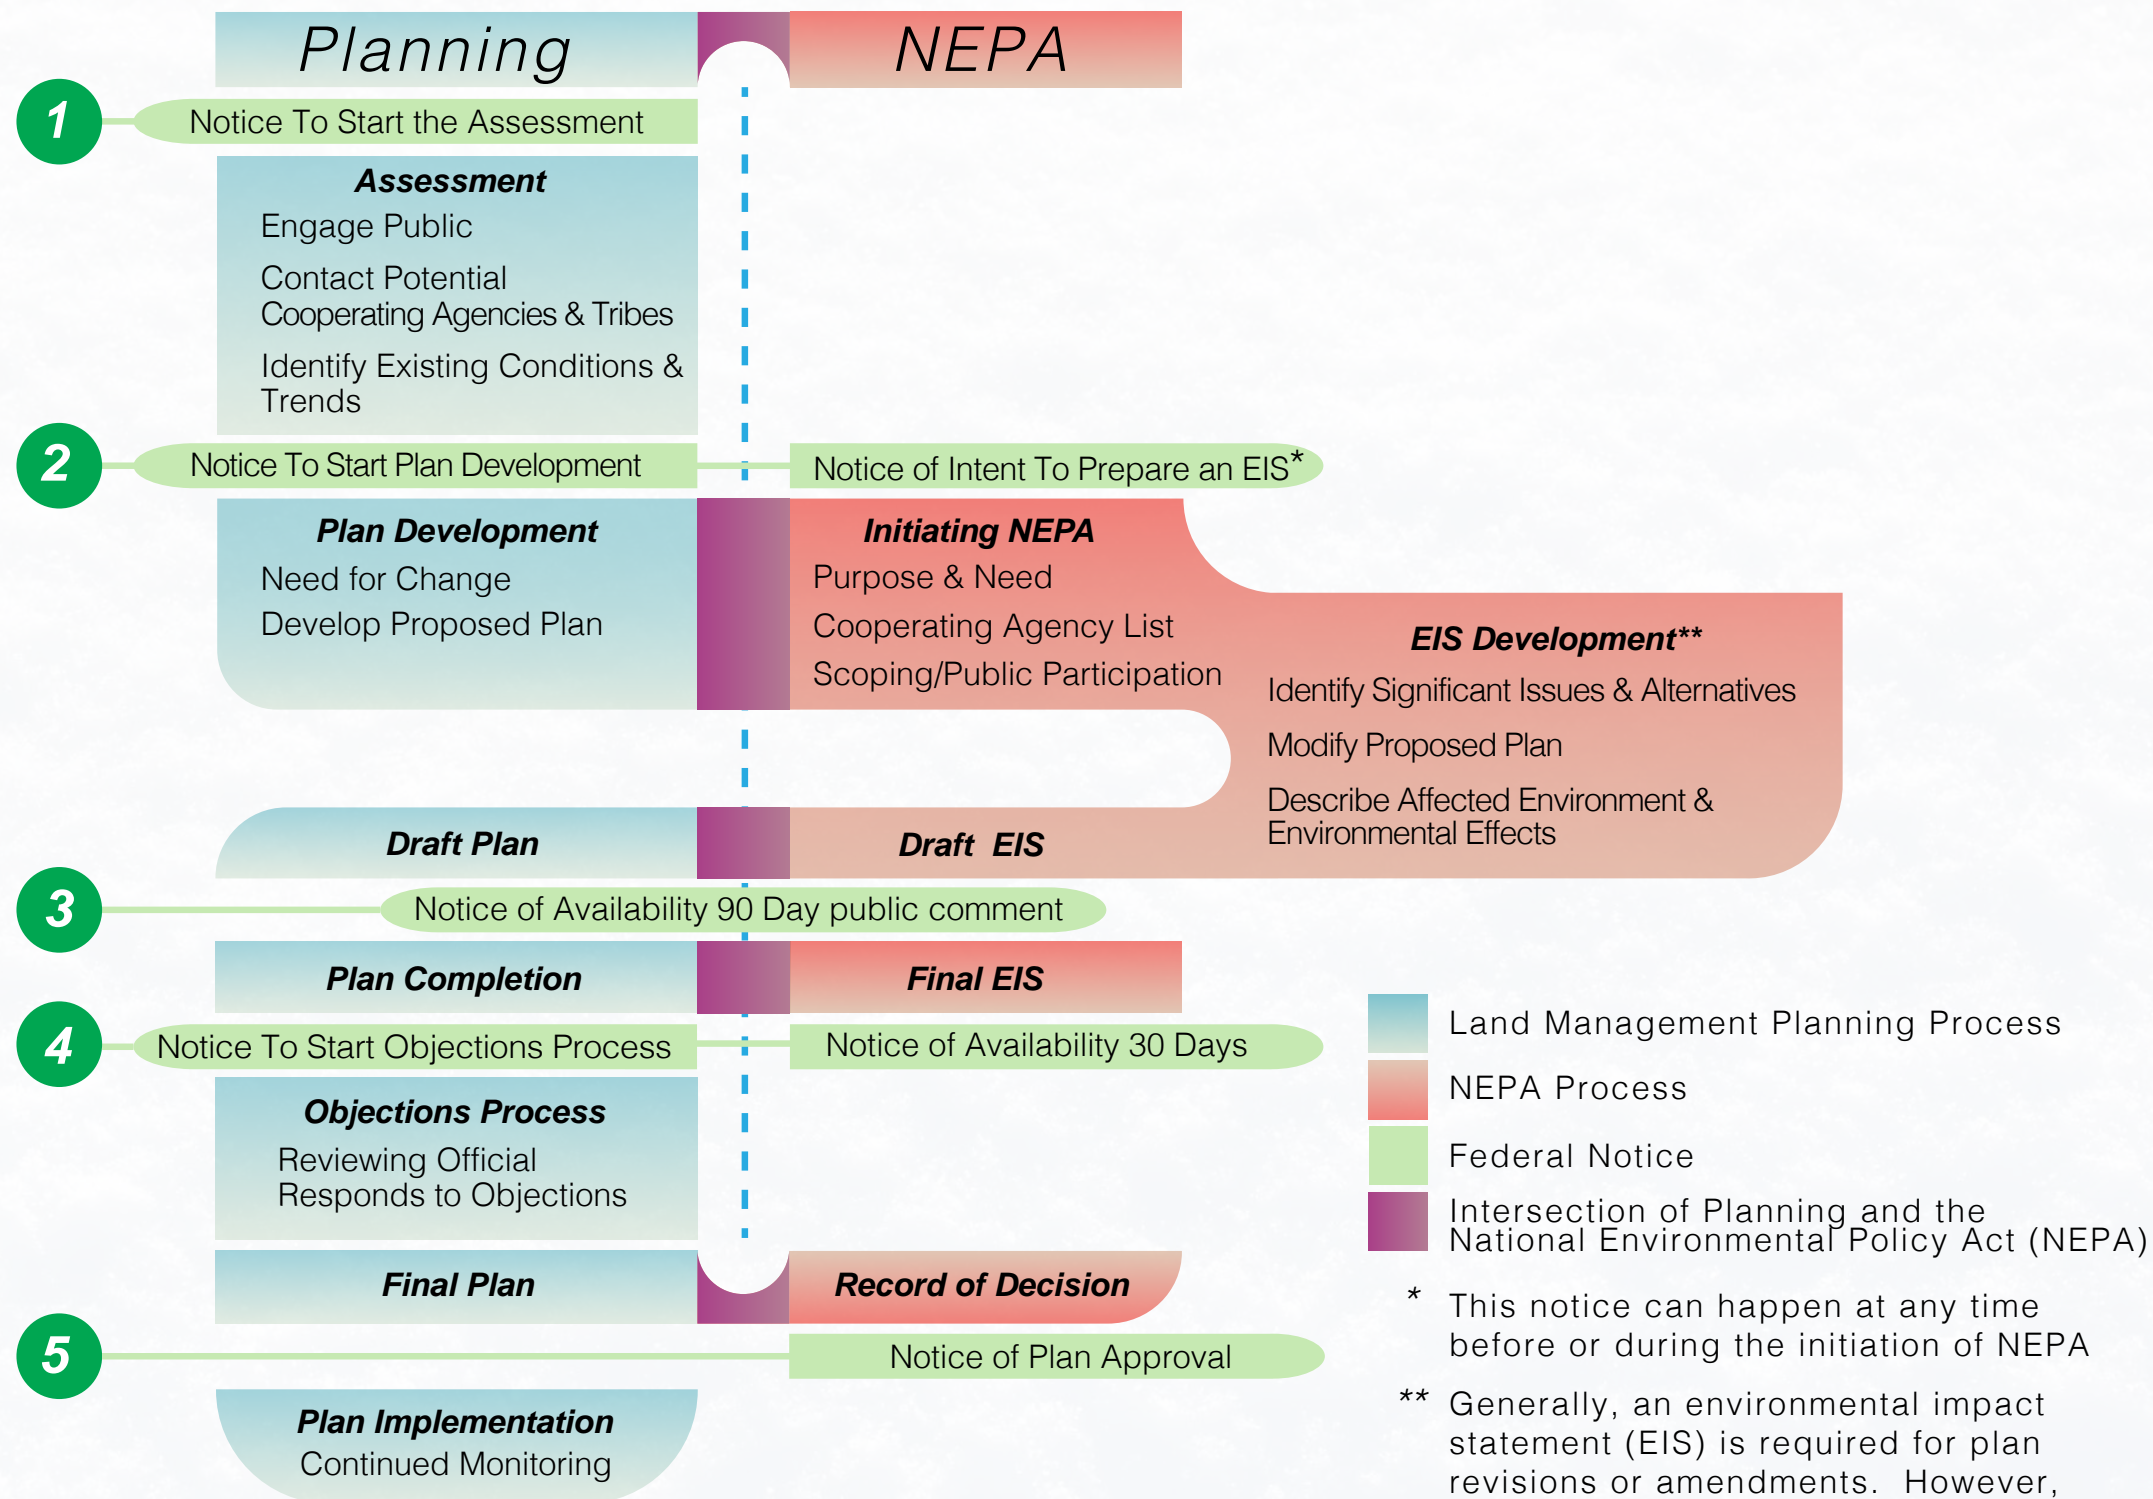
Planning

NEPA

1

Notice To Start the Assessment

Assessment
Engage Public
Contact Potential Cooperating Agencies & Tribes
Identify Existing Conditions & Trends

2

Notice To Start Plan Development

Notice of Intent To Prepare an EIS*

Plan Development
Need for Change
Develop Proposed Plan

Initiating NEPA
Purpose & Need
Cooperating Agency List
Scoping/Public Participation

EIS Development**
Identify Significant Issues & Alternatives
Modify Proposed Plan
Describe Affected Environment & Environmental Effects

Draft Plan

Draft EIS

3

Notice of Availability 90 Day public comment

Plan Completion

Final EIS

4

Notice To Start Objections Process

Notice of Availability 30 Days

Objections Process
Reviewing Official Responds to Objections

Final Plan

Record of Decision

5

Notice of Plan Approval

Plan Implementation
Continued Monitoring

Land Management Planning Process

NEPA Process

Federal Notice

Intersection of Planning and the National Environmental Policy Act (NEPA)

* This notice can happen at any time before or during the initiation of NEPA

** Generally, an environmental impact statement (EIS) is required for plan revisions or amendments. However,